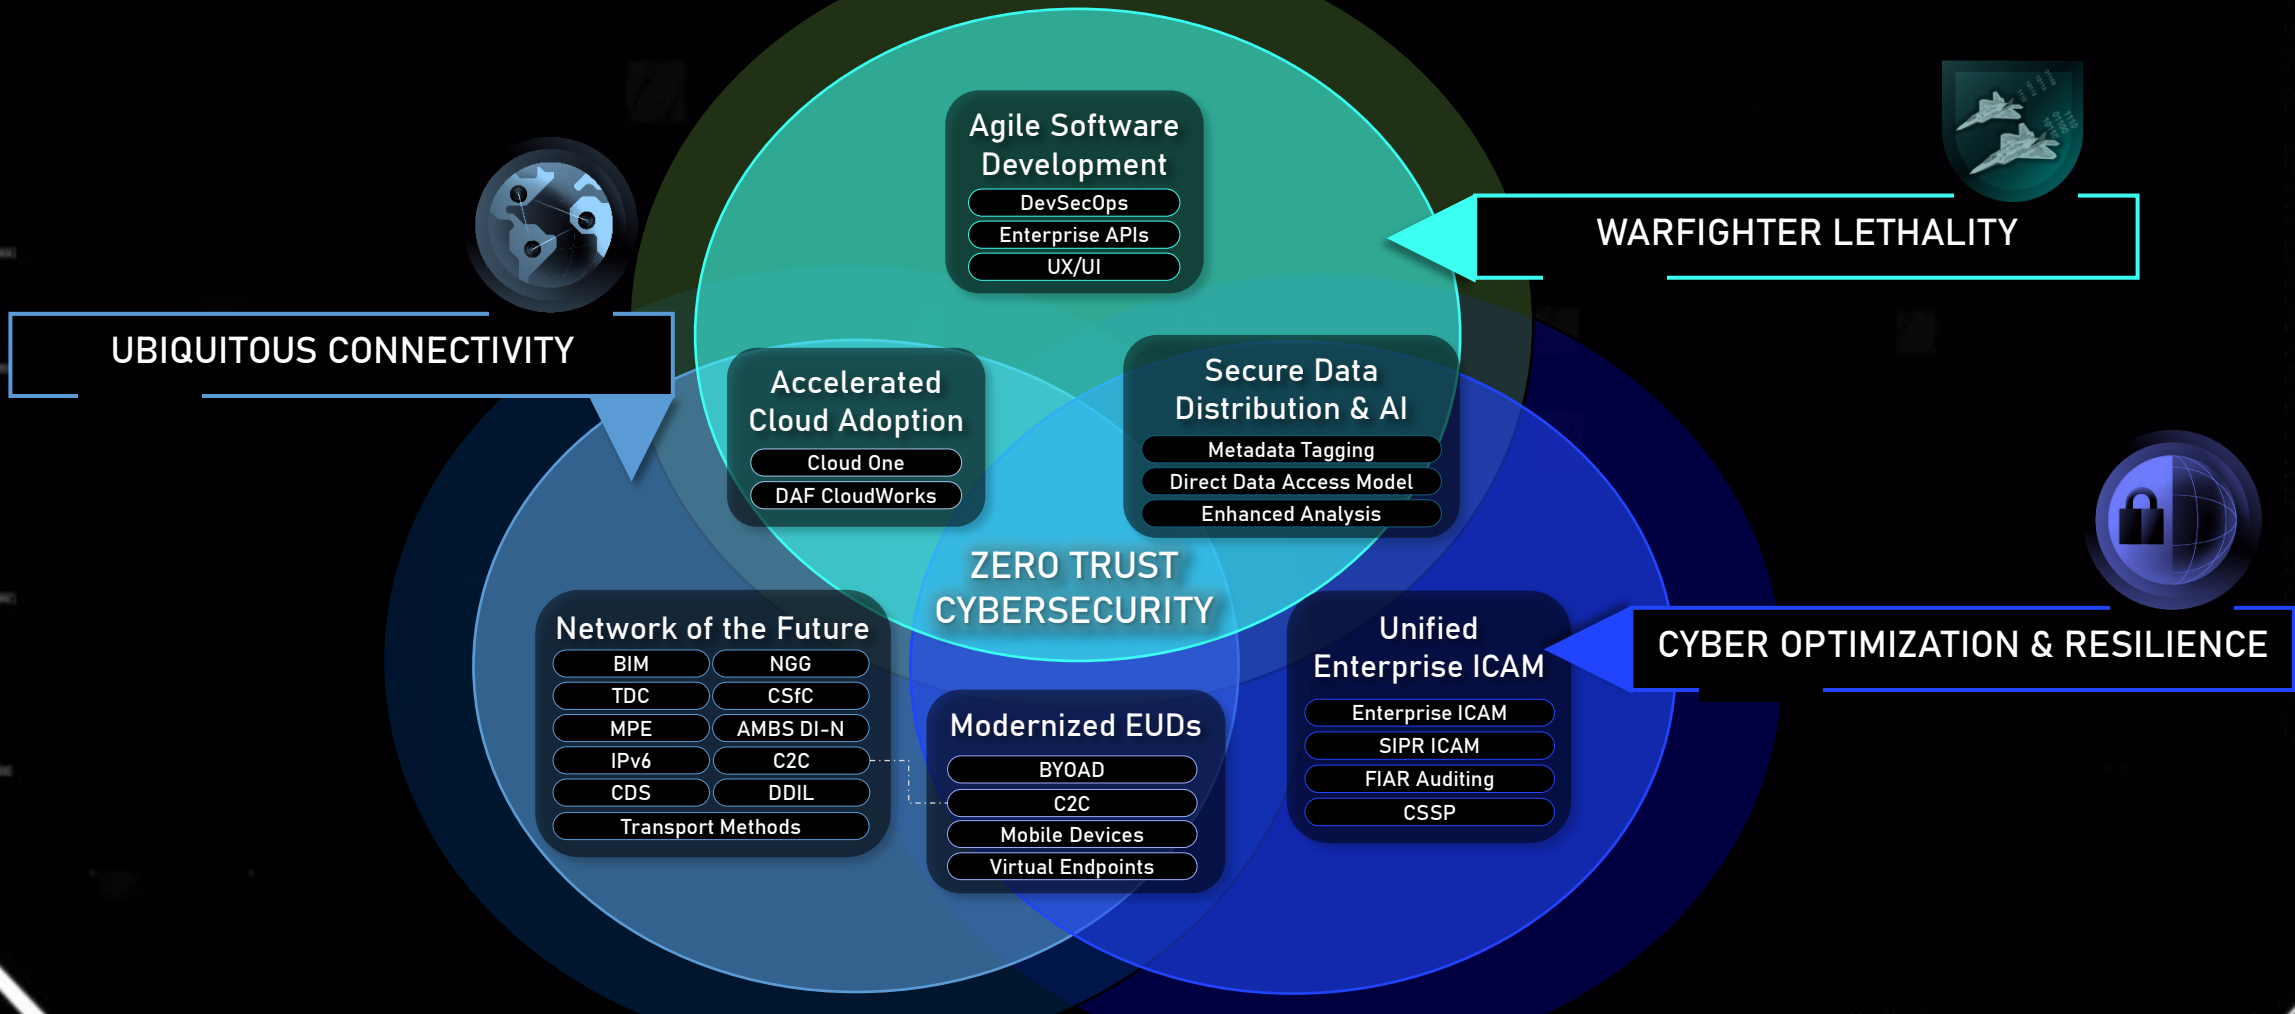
Agile Software Development
DevSecOps
Enterprise APIs
UX/UI

WARFIGHTER LETHALITY

UBIQUITOUS CONNECTIVITY

Accelerated Cloud Adoption
Cloud One
DAF CloudWorks

Secure Data Distribution & AI
Metadata Tagging
Direct Data Access Model
Enhanced Analysis

ZERO TRUST CYBERSECURITY

Network of the Future
| BIM | NGG |
|---|---|
| TDC | CSfC |
| MPE | AMBS DI-N |
| IPv6 | C2C |
| CDS | DDIL |

Transport Methods

Modernized EUDs
BYOAD
C2C
Mobile Devices
Virtual Endpoints

Unified Enterprise ICAM
Enterprise ICAM
SIPR ICAM
FIAR Auditing
CSSP

CYBER OPTIMIZATION & RESILIENCE